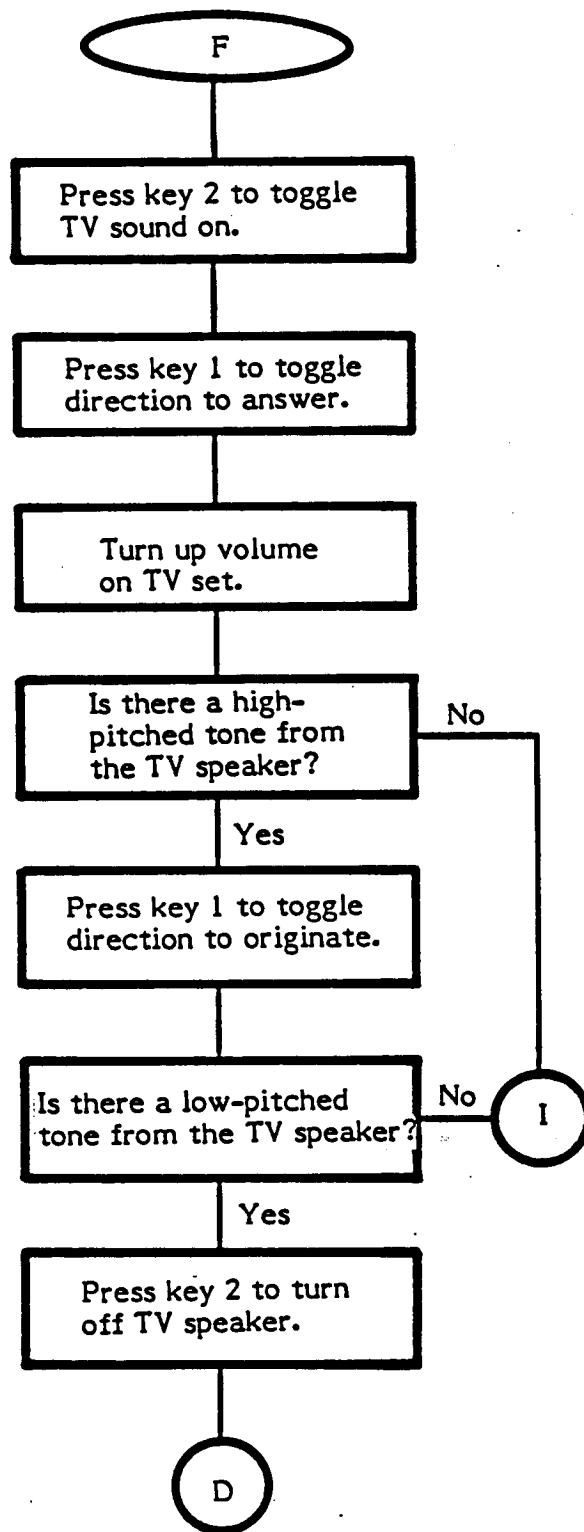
F

Press key 2 to toggle TV sound on.

Press key 1 to toggle direction to answer.

Turn up volume on TV set.

Is there a high-pitched tone from the TV speaker?

No

Yes

Press key 1 to toggle direction to originate.

Is there a low-pitched tone from the TV speaker?

No

I

Yes

Press key 2 to turn off TV speaker.

D